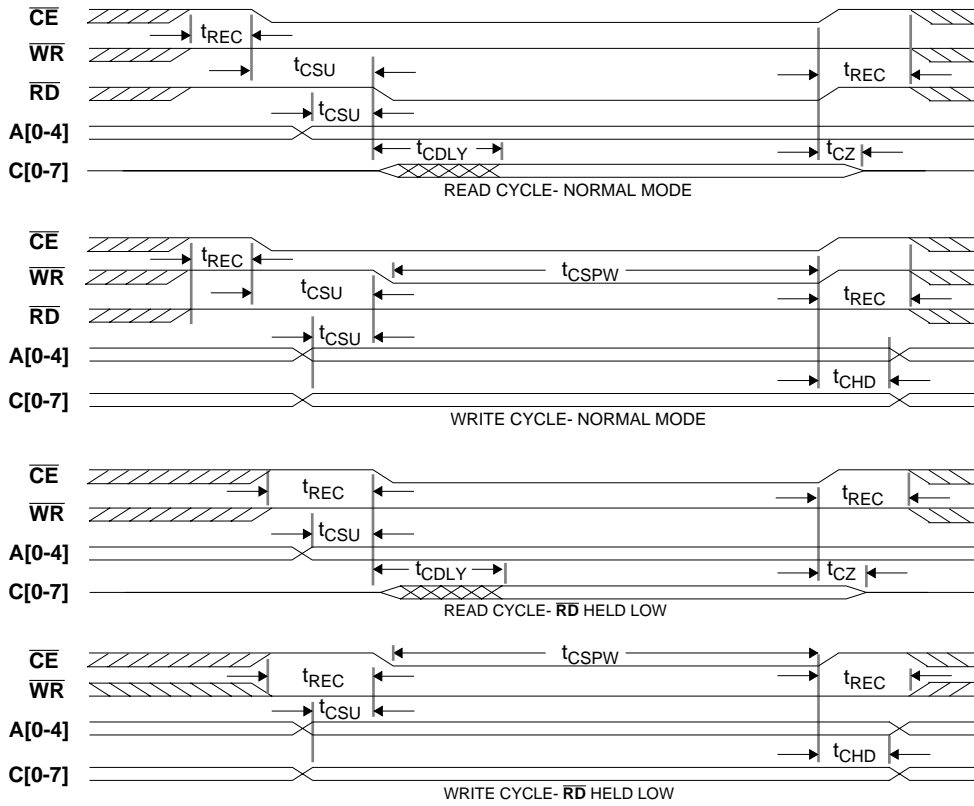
$\overline{CE}$
$t_{REC}$
$\overline{WR}$
$t_{CSU}$
$t_{REC}$
$\overline{RD}$
$t_{CSU}$
A[0-4]
$t_{CDLY}$
$t_{CZ}$
C[0-7]
READ CYCLE- NORMAL MODE

$\overline{CE}$
$t_{REC}$
$\overline{WR}$
$t_{CSPW}$
$t_{CSU}$
$t_{REC}$
$\overline{RD}$
$t_{CSU}$
A[0-4]
$t_{CHD}$
C[0-7]
WRITE CYCLE- NORMAL MODE

$\overline{CE}$
$t_{REC}$
$t_{REC}$
$\overline{WR}$
$t_{CSU}$
A[0-4]
$t_{CDLY}$
$t_{CZ}$
C[0-7]
READ CYCLE- $\overline{RD}$ HELD LOW

$\overline{CE}$
$t_{CSPW}$
$\overline{WR}$
$t_{REC}$
$t_{REC}$
A[0-4]
$t_{CSU}$
$t_{CHD}$
C[0-7]
WRITE CYCLE- $\overline{RD}$ HELD LOW